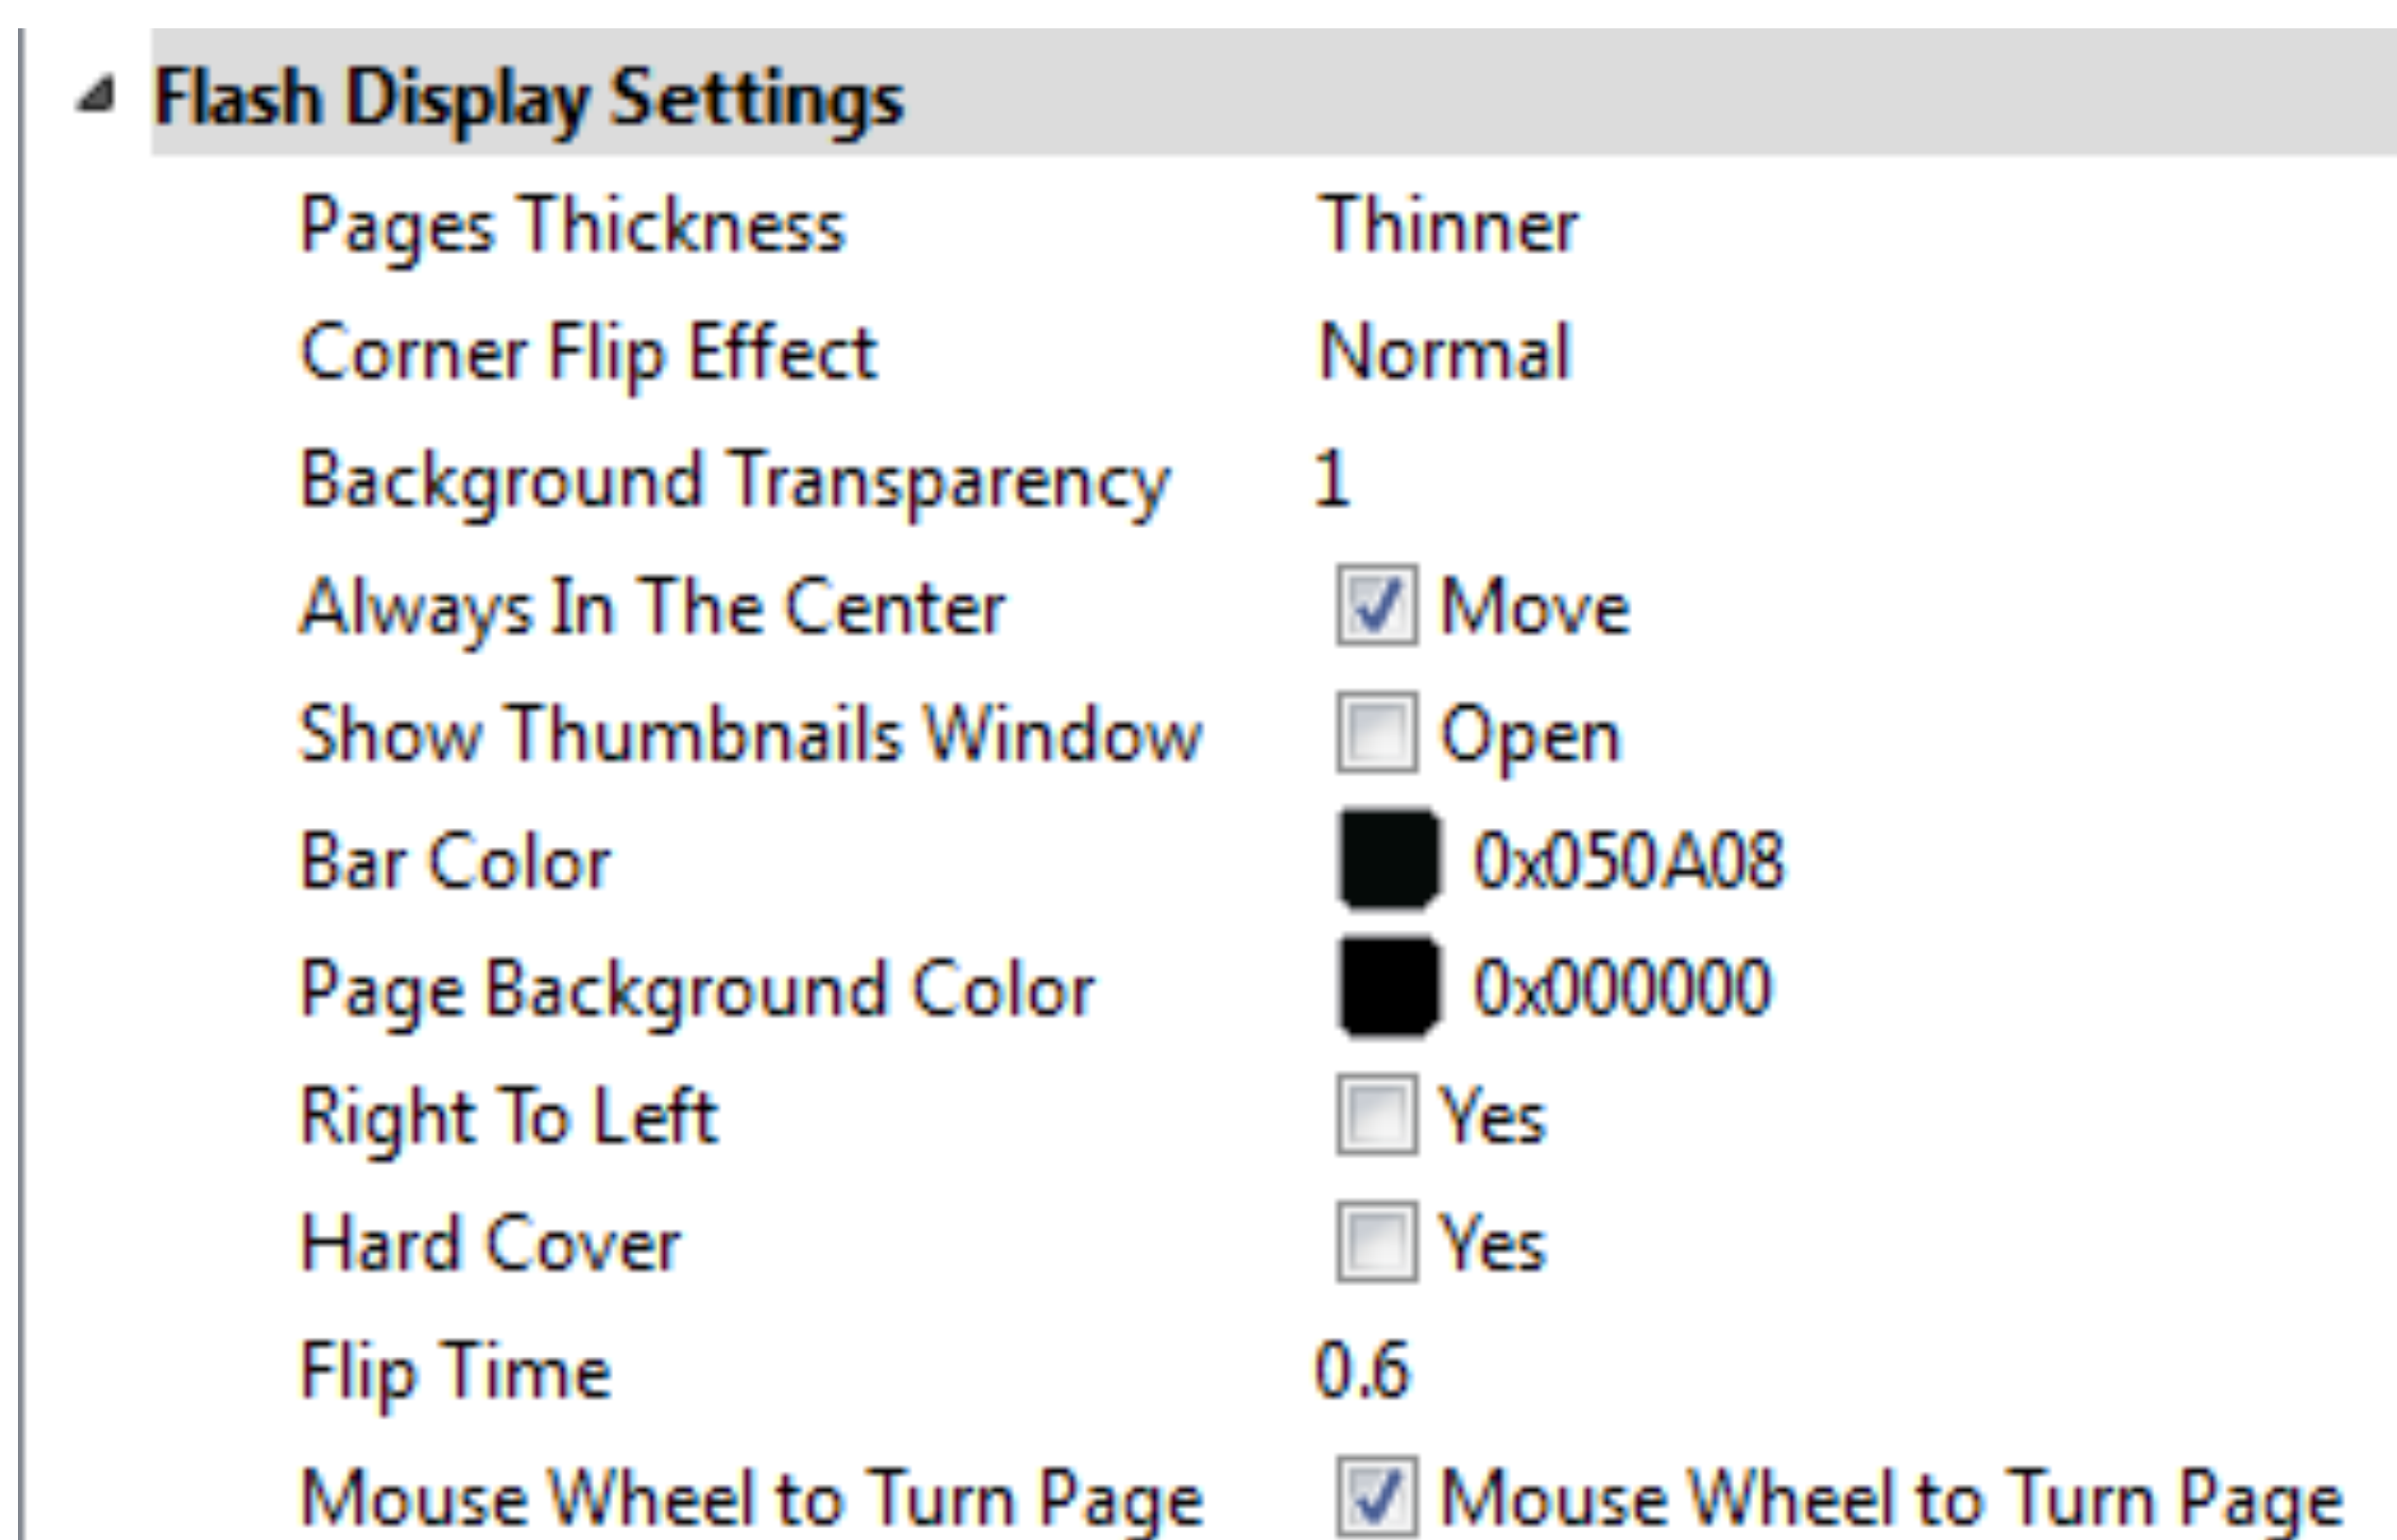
Flash Display Settings

| | |
|---|---|
| Pages Thickness | Thinner |
| Corner Flip Effect | Normal |
| Background Transparency | 1 |
| Always In The Center | Move |
| Show Thumbnails Window | Open |
| Bar Color | 0x050A08 |
| Page Background Color | 0x000000 |
| Right To Left | Yes |
| Hard Cover | Yes |
| Flip Time | 0.6 |
| Mouse Wheel to Turn Page | Mouse Wheel to Turn Page |